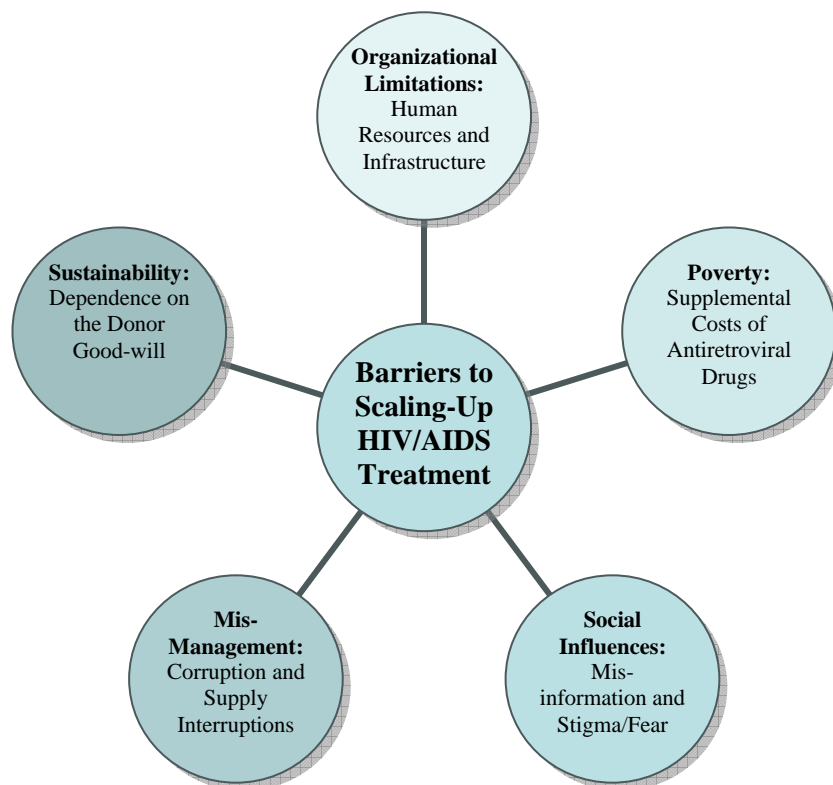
Organizational Limitations: Human Resources and Infrastructure

Sustainability: Dependence on the Donor Good-will

Poverty: Supplemental Costs of Antiretroviral Drugs

Barriers to Scaling-Up HIV/AIDS Treatment

Mis-Management: Corruption and Supply Interruptions

Social Influences: Mis-information and Stigma/Fear